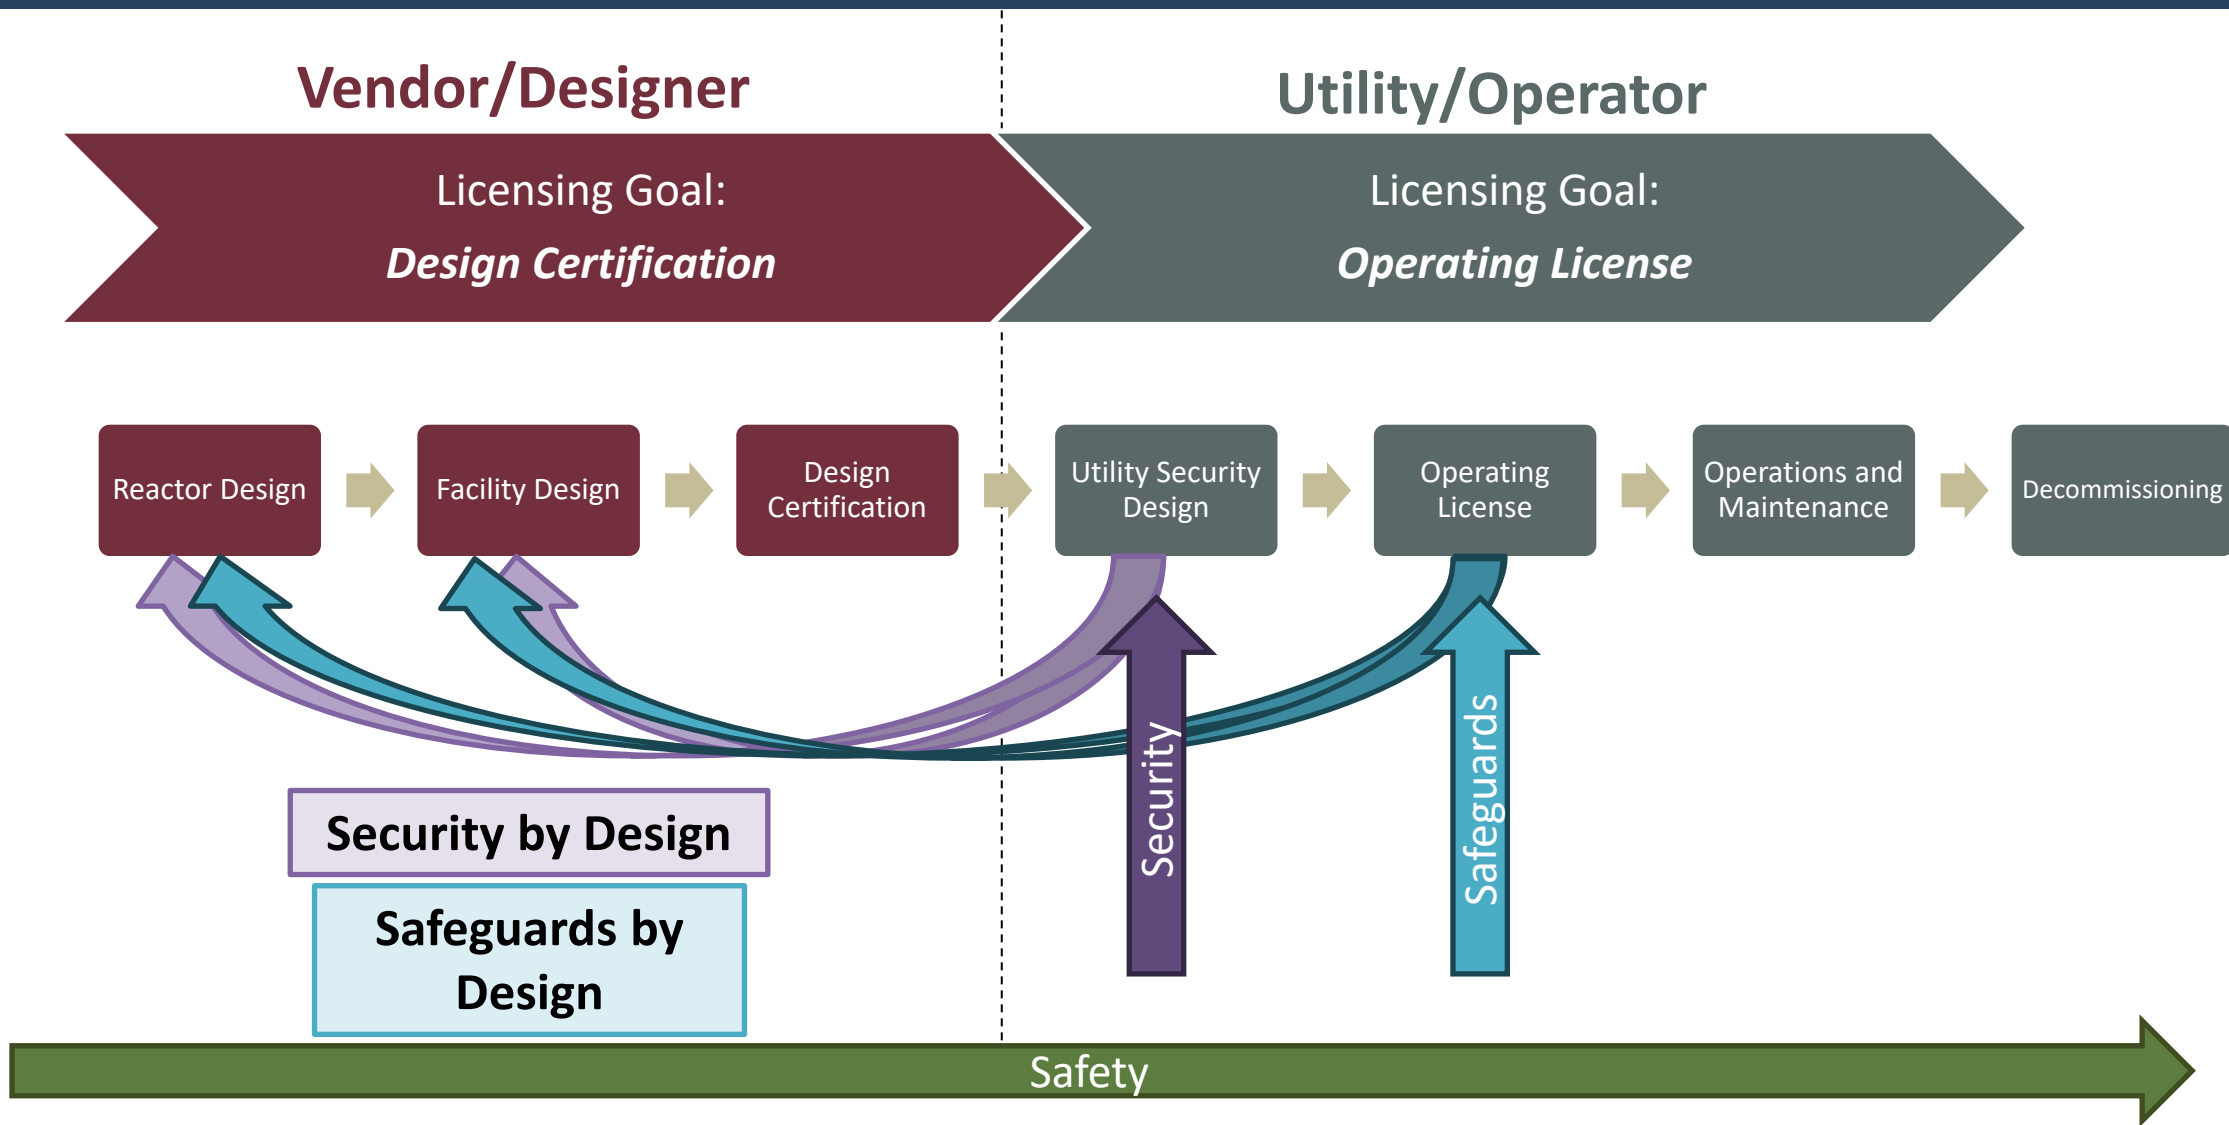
Vendor/Designer

Utility/Operator

Licensing Goal:
*Design Certification*

Licensing Goal:
*Operating License*

Reactor Design

Facility Design

Design Certification

Utility Security Design

Operating License

Operations and Maintenance

Decommissioning

Security

Safeguards

Security by Design

Safeguards by Design

Safety